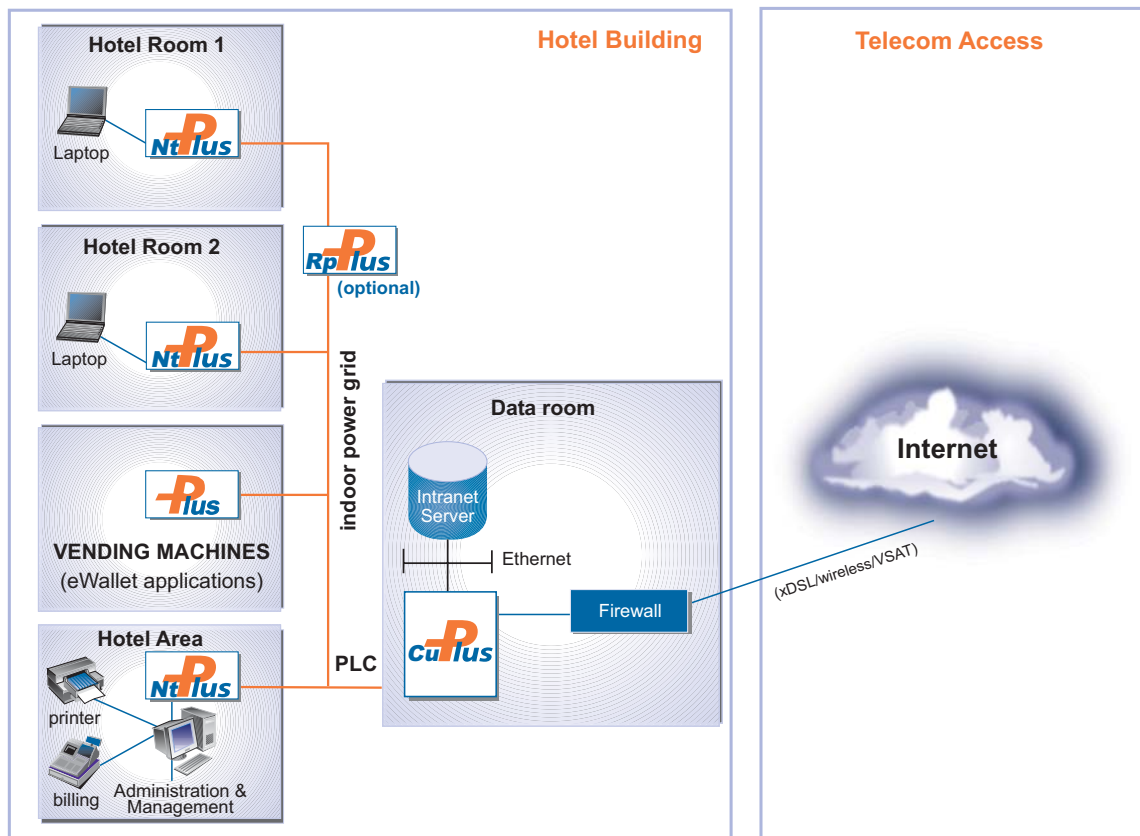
Hotel Building

Telecom Access

Hotel Room 1

Laptop

NtPlus

RpPlus
(optional)

Hotel Room 2

Laptop

NtPlus

indoor power grid

Data room

Internet

Plus

Intranet Server

VENDING MACHINES
(eWallet applications)

Ethernet

(xDSL/wireless/VSAT)

Hotel Area

Firewall

NtPlus

PLC

CuPlus

printer

billing

Administration & Management